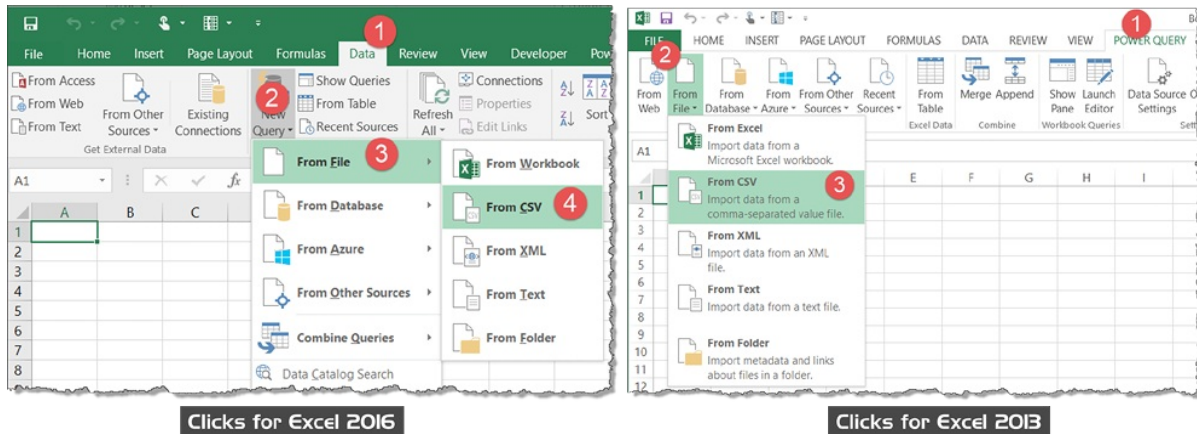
File Home Insert Page Layout Formulas Data Review View Developer Pow

1

From Access
From Web
From Text
From Other Sources
Existing Connections
Get External Data

2
New Query
Show Queries
From Table
Recent Sources
Refresh All
Connections
Properties
Edit Links
Sort

A1
A B C

1
2
3
4
5
6
7
8

From File 3
From Database
From Azure
From Other Sources
Combine Queries
Data Catalog Search

From Workbook
From CSV 4
From XML
From Text
From Folder

Clicks for Excel 2016

FILE HOME INSERT PAGE LAYOUT FORMULAS DATA REVIEW VIEW POWER QUERY

1
2

From Web
From File
From Database
From Azure
From Other Sources
Recent Sources
From Table
Excel Data
Merge
Append
Combine
Show Pane
Launch Editor
Workbook Queries
Data Source Settings

A1
E F G H I

1
2
3
4
5
6
7
8
9
10
11
12

From Excel
Import data from a Microsoft Excel workbook.
From CSV 3
Import data from a comma-separated value file.
From XML
Import data from an XML file.
From Text
Import data from a text file.
From Folder
Import metadata and links about files in a folder.

Clicks for Excel 2013